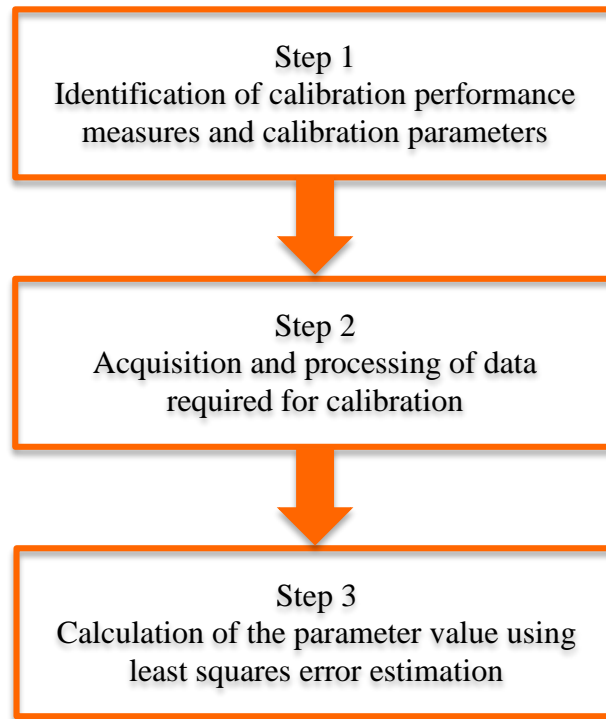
Step 1
Identification of calibration performance measures and calibration parameters

Step 2
Acquisition and processing of data required for calibration

Step 3
Calculation of the parameter value using least squares error estimation